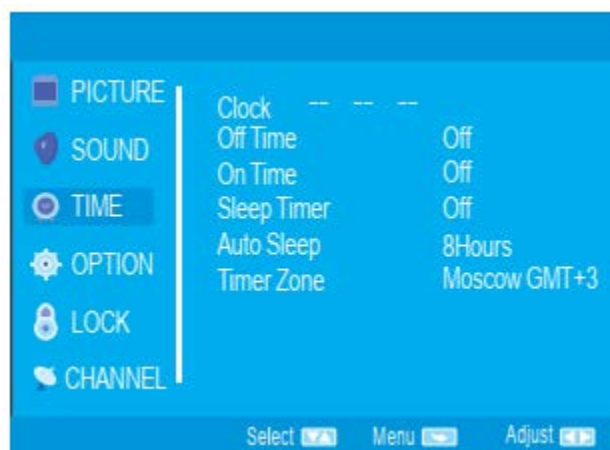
PICTURE
SOUND
TIME
OPTION
LOCK
CHANNEL

| | |
|---|---|
| Clock | -- -- -- |
| Off Time | Off |
| On Time | Off |
| Sleep Timer | Off |
| Auto Sleep | 8Hours |
| Timer Zone | Moscow GMT+3 |

Select Menu Adjust